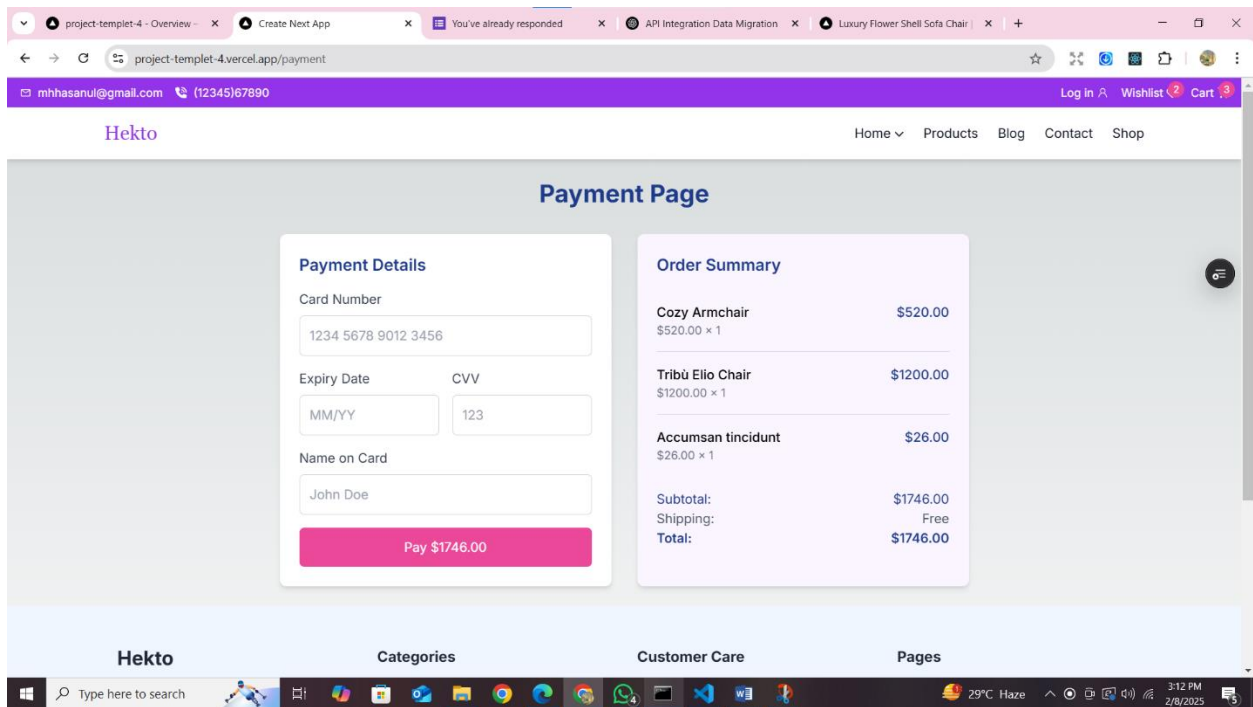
project-templet-4 - Overview - × Create Next App × You've already responded × API Integration Data Migration × Luxury Flower Shell Sofa Chair | × +

project-templet-4.vercel.app/payment

mhhasanul@gmail.com (12345)67890

Log in Wishlist 2 Cart 3

Hekto

Home Products Blog Contact Shop

Payment Page

Payment Details

Card Number

1234 5678 9012 3456

Expiry Date

CVV

MM/YY

123

Name on Card

John Doe

Pay $1746.00

Order Summary

| | |
|---|---|
| Cozy Armchair $520.00 × 1 | $520.00 |
| Tribù Elio Chair $1200.00 × 1 | $1200.00 |
| Accumsan tincidunt $26.00 × 1 | $26.00 |
| Subtotal: | $1746.00 |
| Shipping: | Free |
| Total: | $1746.00 |

Hekto

Categories

Customer Care

Pages

Type here to search

29°C Haze

3:12 PM 2/8/2025